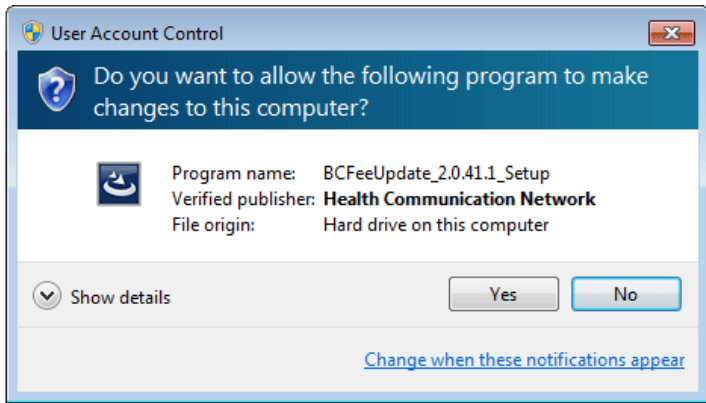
User Account Control

Do you want to allow the following program to make changes to this computer?

| | |
|---|---|
| Program name: | BCFeeUpdate_2.0.41.1_Setup |
| Verified publisher: | Health Communication Network |
| File origin: | Hard drive on this computer |

Show details

Yes

No

Change when these notifications appear